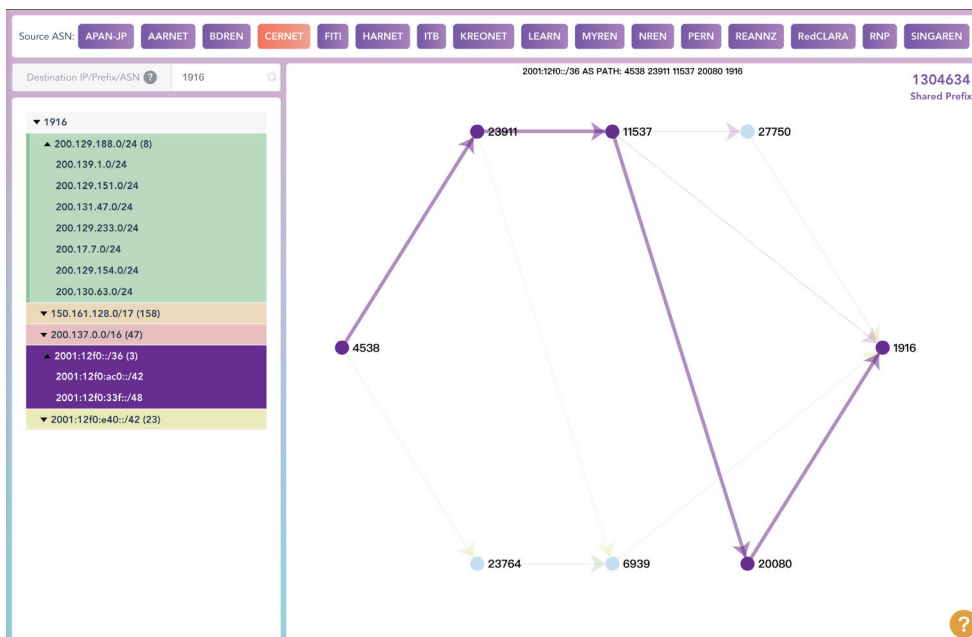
Source ASN: APAN-JP AARNET BDREN CERNET FITI HARNET ITB KREONET LEARN MYREN NREN PERN REANNZ RedCLARA RNP SINGAREN

Destination IP/Prefix/ASN ? 1916

▼ 1916
▲ 200.129.188.0/24 (8)
200.139.1.0/24
200.129.151.0/24
200.131.47.0/24
200.129.233.0/24
200.17.7.0/24
200.129.154.0/24
200.130.63.0/24
▼ 150.161.128.0/17 (158)
▼ 200.137.0.0/16 (47)
▲ 2001:12f0::/36 (3)
2001:12f0:ac0::/42
2001:12f0:33f::/48
▼ 2001:12f0:e40::/42 (23)

2001:12f0::/36 AS PATH: 4538 23911 11537 20080 1916

1304634
Shared Prefix

23911
11537
27750
4538
1916
23764
6939
20080

?